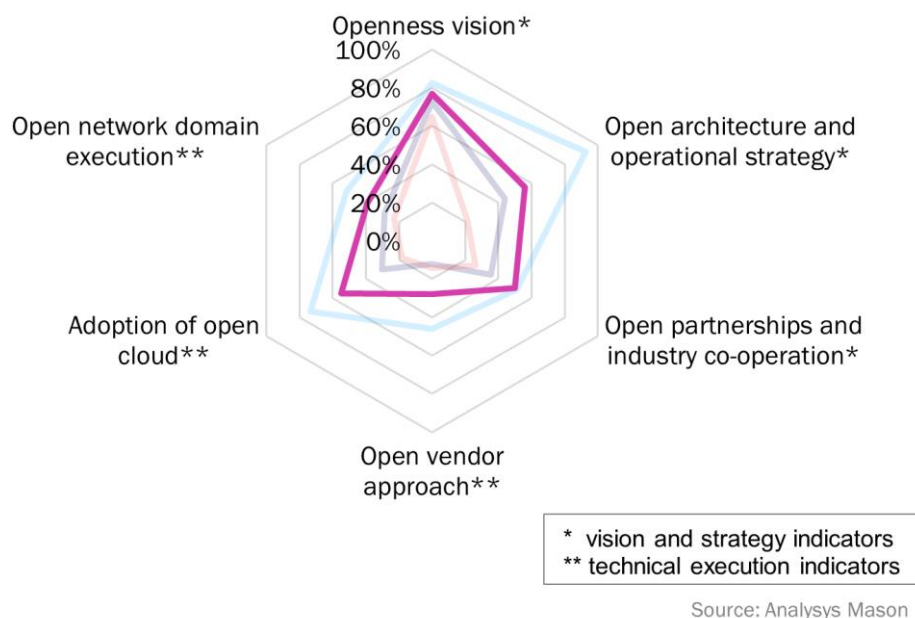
Openness vision*

100%
80%
60%
40%
20%
0%

Open architecture and operational strategy*

Open partnerships and industry co-operation*

Open vendor approach**

Adoption of open cloud**

Open network domain execution**

* vision and strategy indicators
** technical execution indicators

Source: Analysys Mason